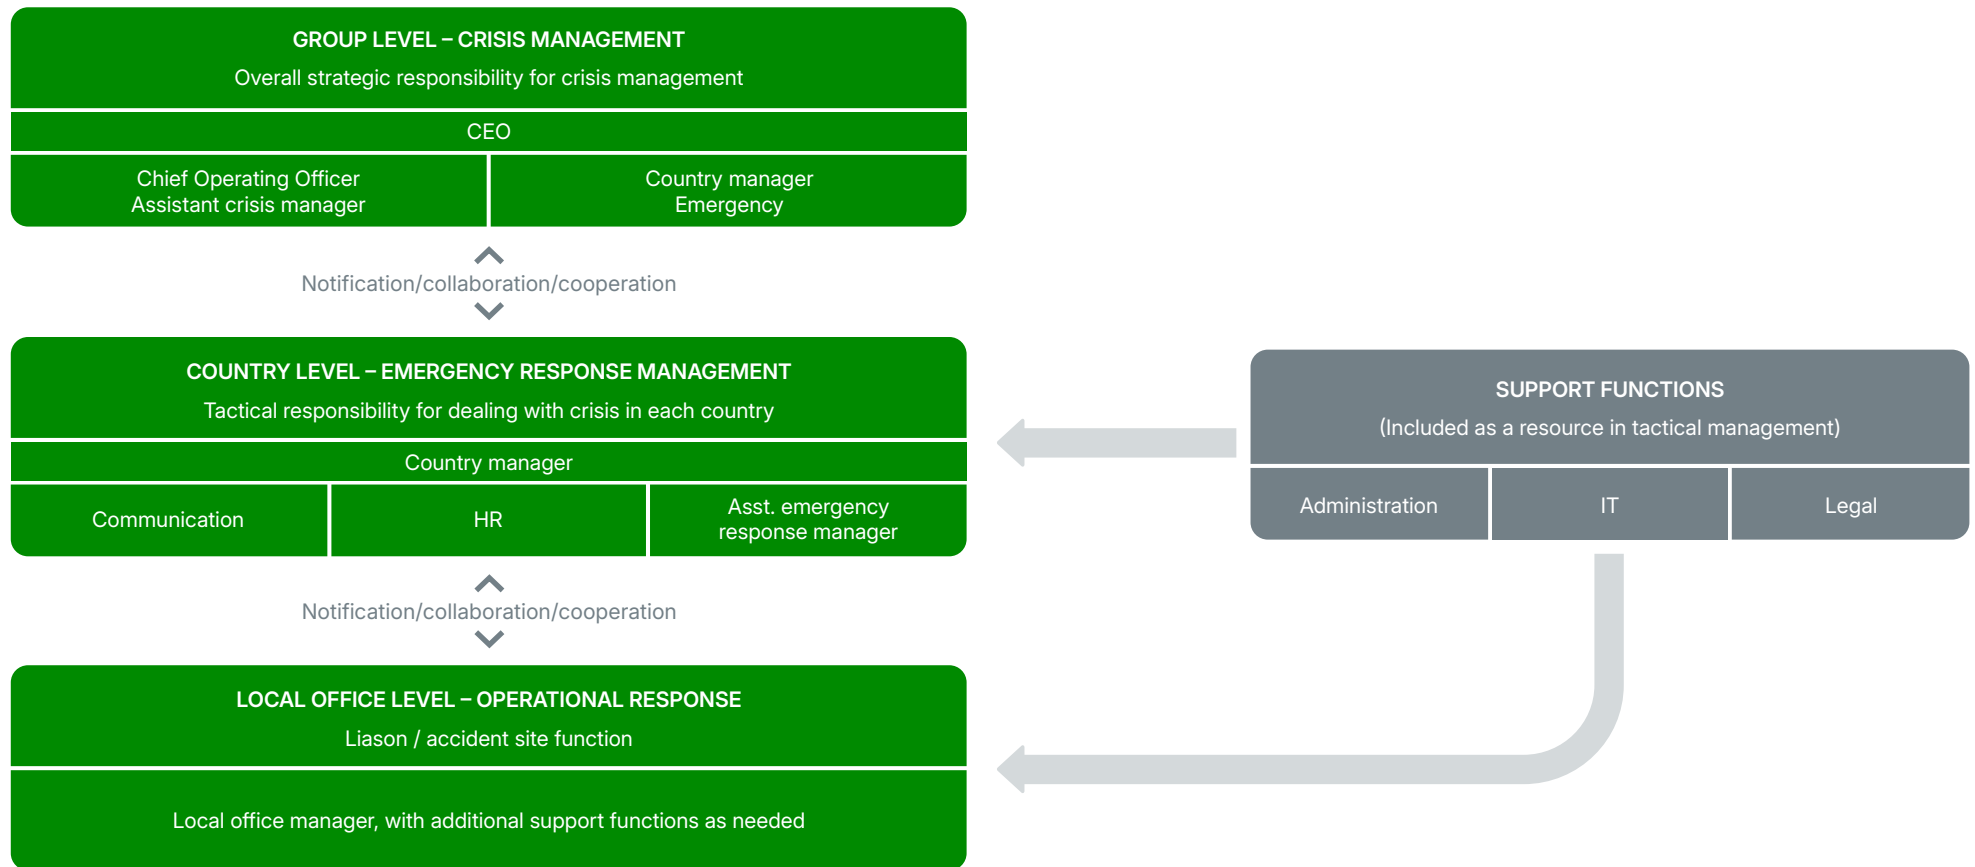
GROUP LEVEL – CRISIS MANAGEMENT
Overall strategic responsibility for crisis management

CEO

Chief Operating Officer
Assistant crisis manager

Country manager
Emergency

Notification/collaboration/cooperation

COUNTRY LEVEL – EMERGENCY RESPONSE MANAGEMENT
Tactical responsibility for dealing with crisis in each country

Country manager

Communication

HR

Asst. emergency response manager

Notification/collaboration/cooperation

LOCAL OFFICE LEVEL – OPERATIONAL RESPONSE
Liason / accident site function

Local office manager, with additional support functions as needed

SUPPORT FUNCTIONS
(Included as a resource in tactical management)

Administration

IT

Legal